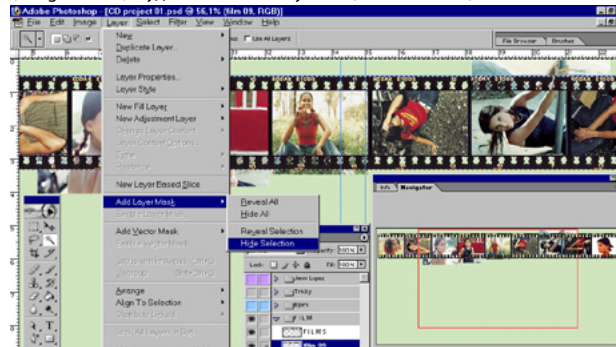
Adobe Photoshop - [CD project 01.psd @ 56.1% (film 09, RGB)]
File Edit Image Layer Select Filter View Window Help
Use All Layers
File Browser Brushes
New
Duplicate Layer...
Delete
Layer Properties...
Layer Style
New Fill Layer
New Adjustment Layer
Change Layer Content
Layer Content Options...
Type
Rasterize
New Layer Based Slice
Add Layer Mask
Enable Layer Mask
Add Vector Mask
Enable Vector Mask
Group with Previous
Ungroup
Arrange
Align To Selection
Distribute Linked
Lock All Layers in Set...
Reveal All
Hide All
Reveal Selection
Hide Selection
Info Navigator
Opacity: 100%
Lock:
Fill: 100%
new logos
Tricky
pipes
FILM
FILMS
film 09